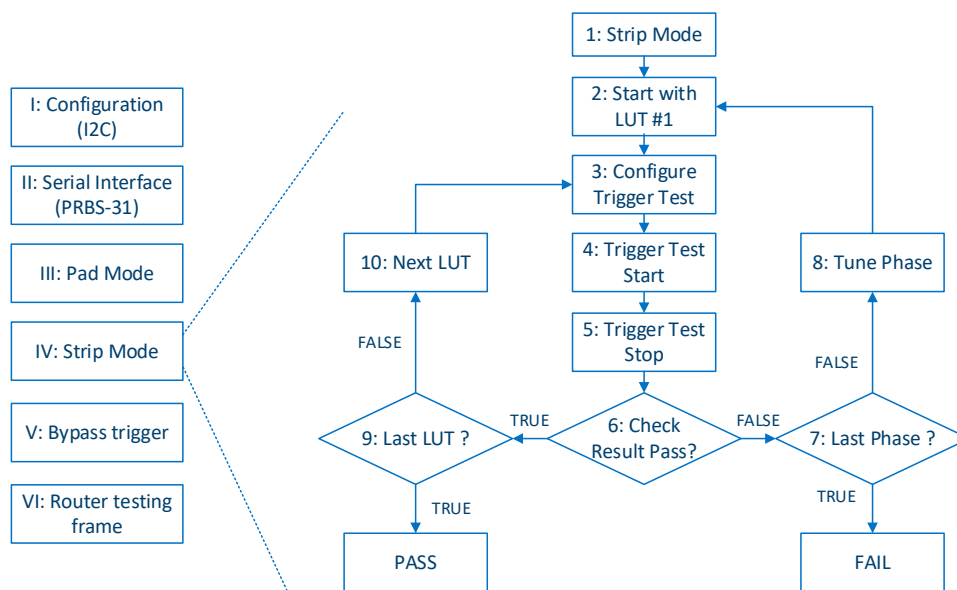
I: Configuration (I2C)

II: Serial Interface (PRBS-31)

III: Pad Mode

IV: Strip Mode

V: Bypass trigger

VI: Router testing frame

1: Strip Mode

2: Start with LUT #1

3: Configure Trigger Test

4: Trigger Test Start

5: Trigger Test Stop

6: Check Result Pass?

TRUE

FALSE

9: Last LUT ?

FALSE

10: Next LUT

TRUE

PASS

7: Last Phase ?

FALSE

8: Tune Phase

TRUE

FAIL